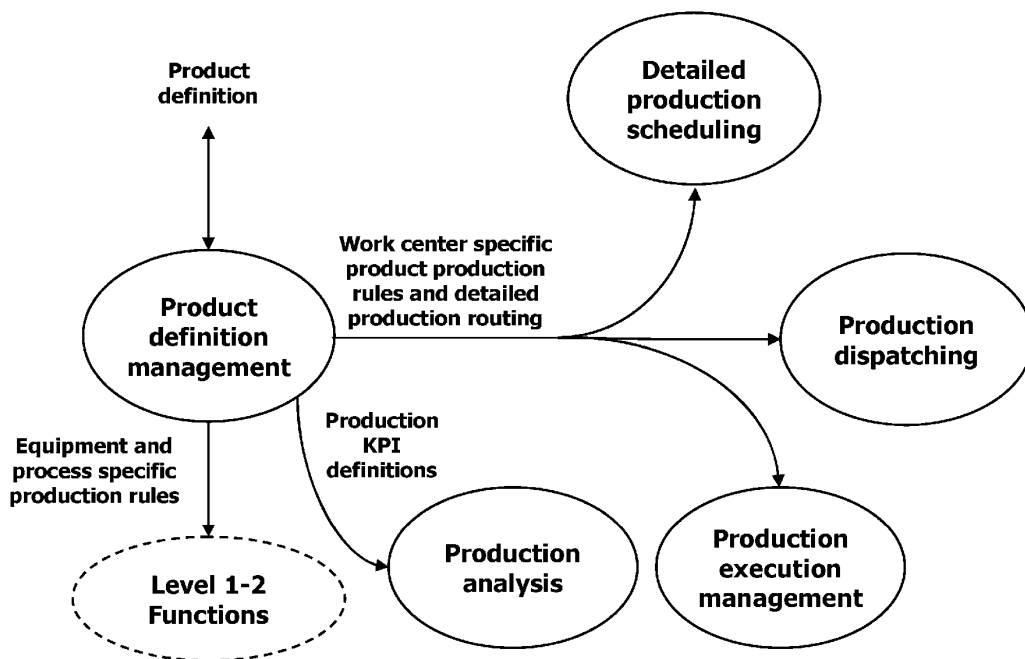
Product definition

Detailed production scheduling

Work center specific product production rules and detailed production routing

Product definition management

Production dispatching

Production KPI definitions

Equipment and process specific production rules

Production analysis

Production execution management

Level 1-2 Functions